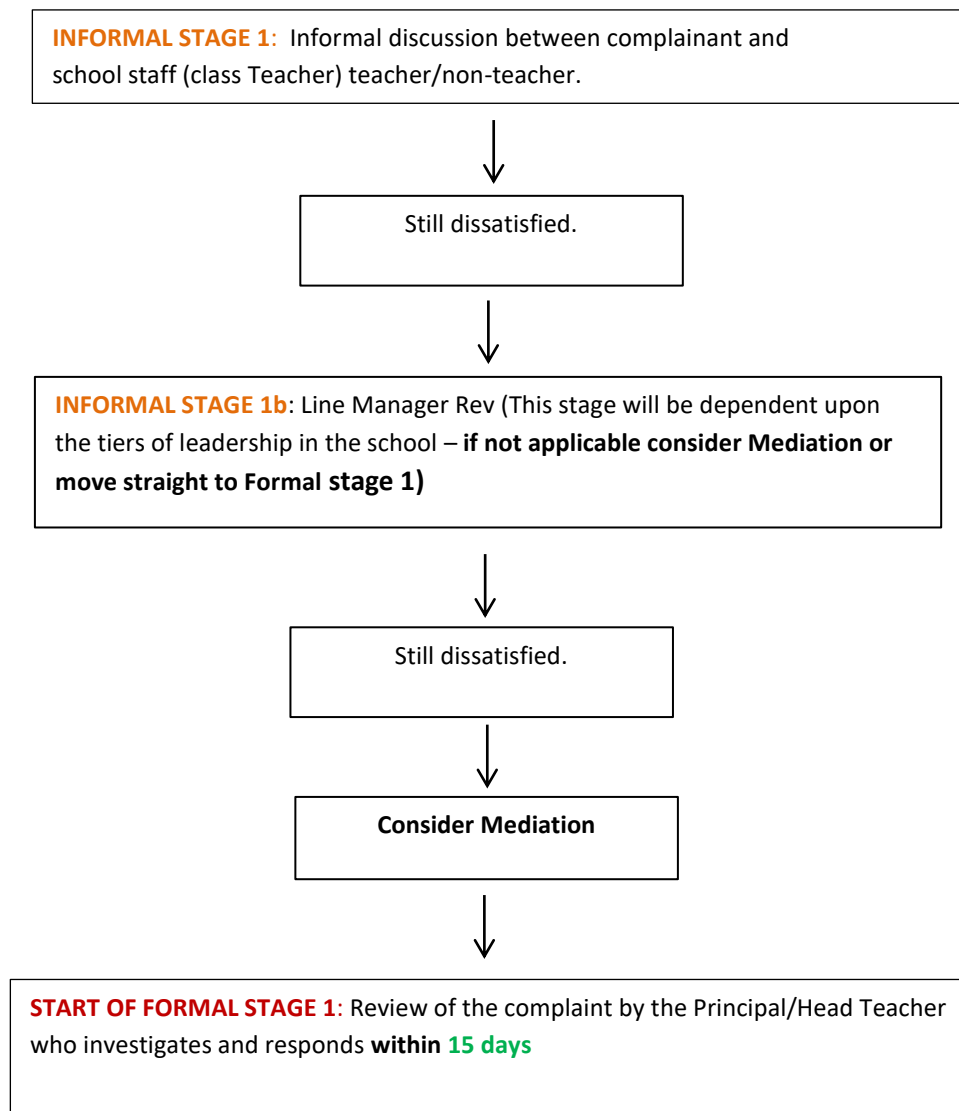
INFORMAL STAGE 1: Informal discussion between complainant and school staff (class Teacher) teacher/non-teacher.

Still dissatisfied.

INFORMAL STAGE 1b: Line Manager Rev (This stage will be dependent upon the tiers of leadership in the school – if not applicable consider Mediation or move straight to Formal stage 1)

Still dissatisfied.

Consider Mediation

START OF FORMAL STAGE 1: Review of the complaint by the Principal/Head Teacher who investigates and responds within 15 days